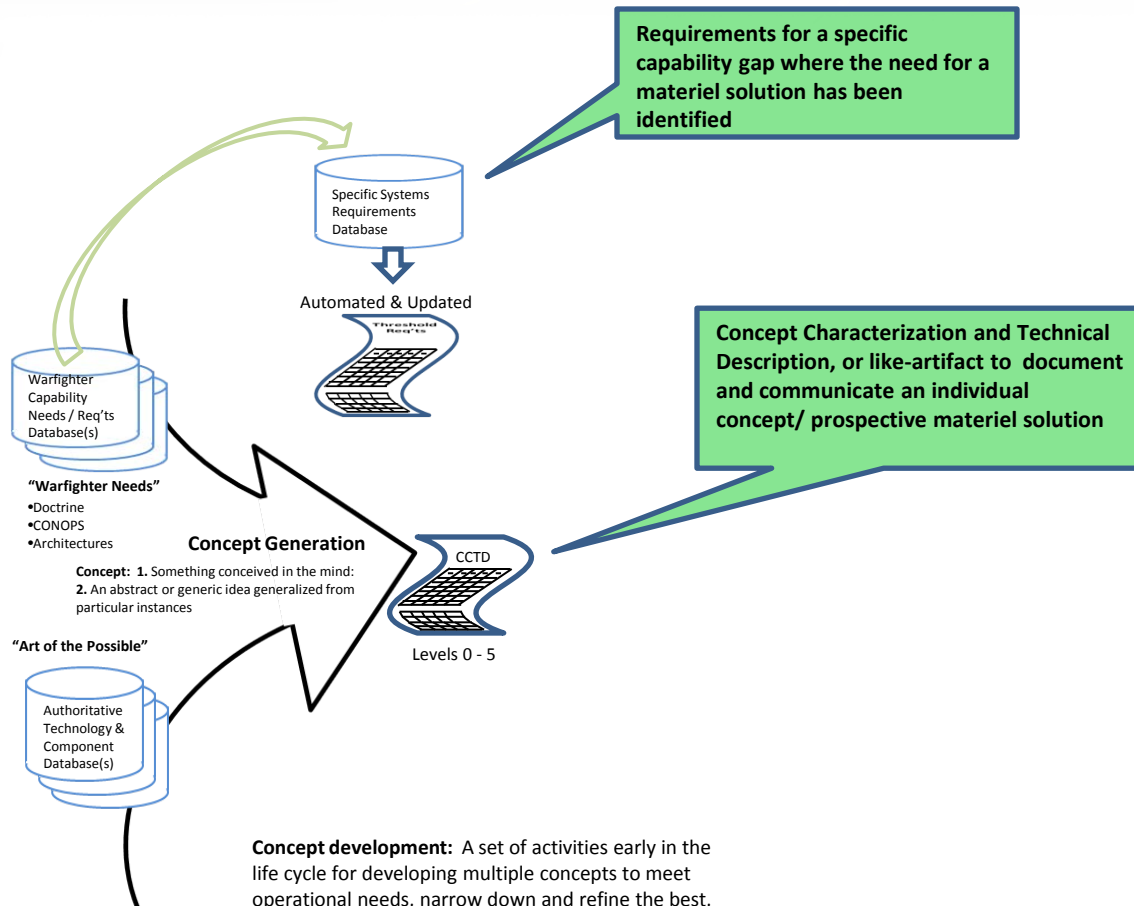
Requirements for a specific capability gap where the need for a materiel solution has been identified

Specific Systems Requirements Database

Automated & Updated

Threshold Req'ts

Concept Characterization and Technical Description, or like-artifact to document and communicate an individual concept/ prospective materiel solution

Warfighter Capability Needs / Req'ts Database(s)

"Warfighter Needs"
•Doctrine
•CONOPS
•Architectures

Concept Generation

Concept: 1. Something conceived in the mind: 2. An abstract or generic idea generalized from particular instances

CCTD

Levels 0 - 5

"Art of the Possible"

Authoritative Technology & Component Database(s)

Concept development: A set of activities early in the life cycle for developing multiple concepts to meet operational needs, narrow down and refine the best.